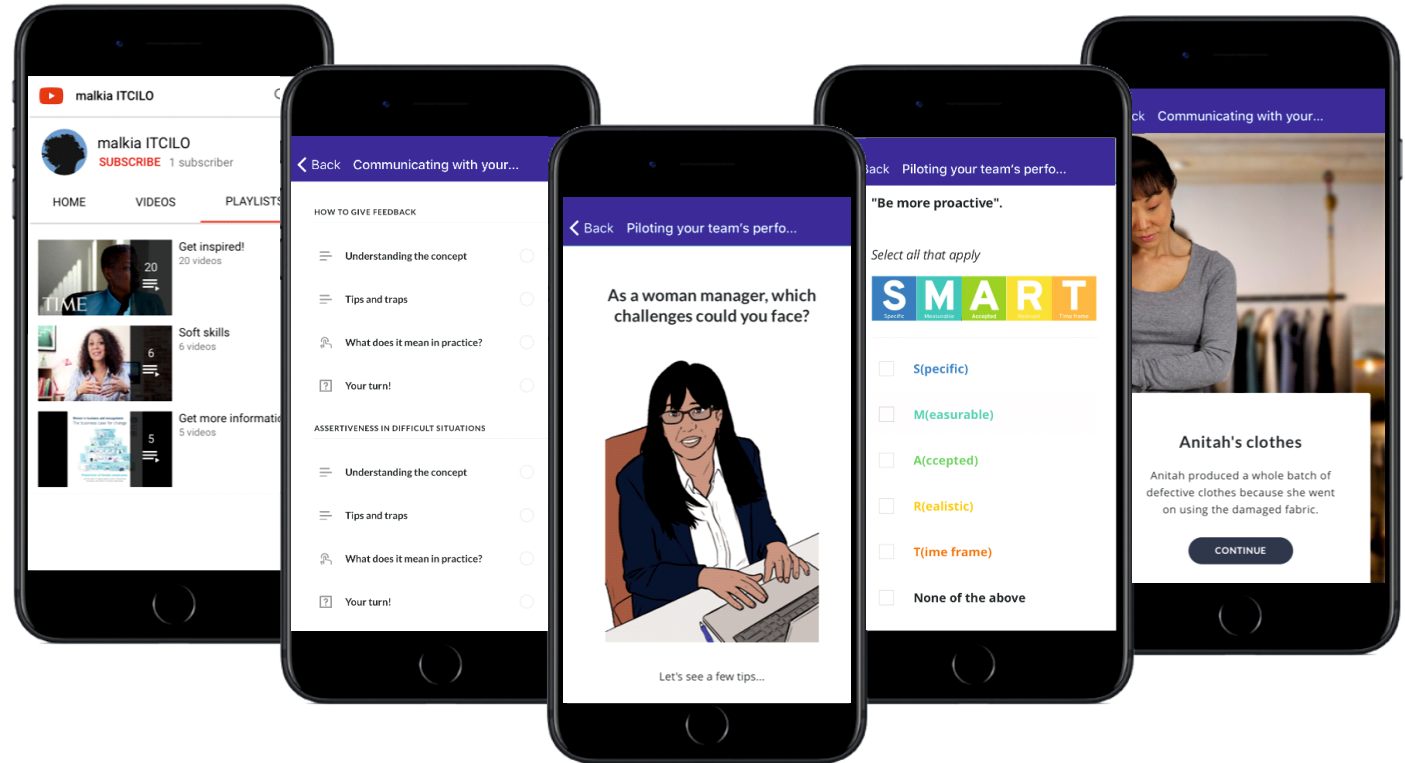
malkia ITCILO

malkia ITCILO
SUBSCRIBE 1 subscriber

HOME VIDEOS PLAYLISTS

TIME
20
Get inspired!
20 videos

6
Soft skills
6 videos

5
Get more informati
5 videos

Back Communicating with your...

HOW TO GIVE FEEDBACK

Understanding the concept

Tips and traps

What does it mean in practice?

Your turn!

ASSERTIVENESS IN DIFFICULT SITUATIONS

Understanding the concept

Tips and traps

What does it mean in practice?

Your turn!

Back Piloting your team's perfo...

As a woman manager, which challenges could you face?

Let's see a few tips...

Back Piloting your team's perfo...

"Be more proactive".

Select all that apply

S M A R T
Specific Measurable Accepted Realistic Time frame

S(pecific)

M(easurable)

A(ccepted)

R(ealistic)

T(ime frame)

None of the above

ck Communicating with your...

Anitah's clothes

Anitah produced a whole batch of defective clothes because she went on using the damaged fabric.

CONTINUE